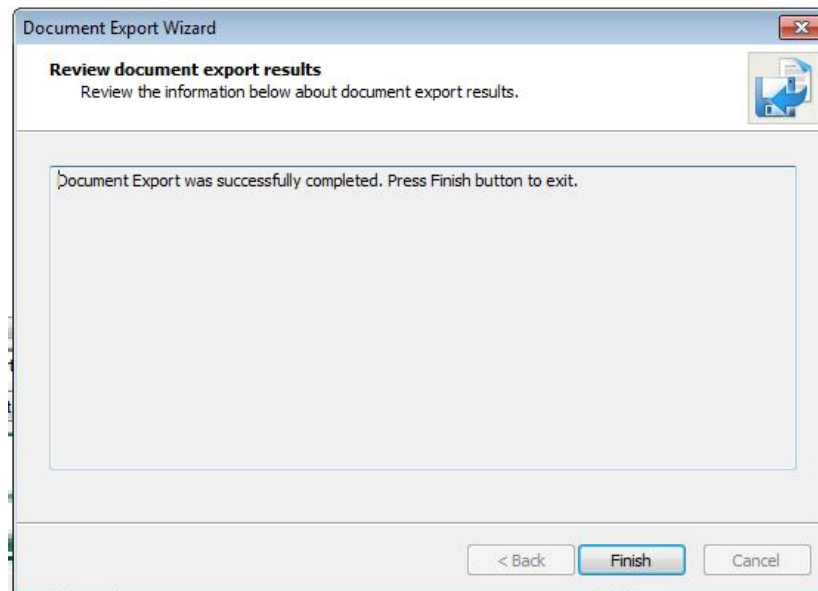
Document Export Wizard

Review document export results
Review the information below about document export results.

Document Export was successfully completed. Press Finish button to exit.

< Back
Finish
Cancel